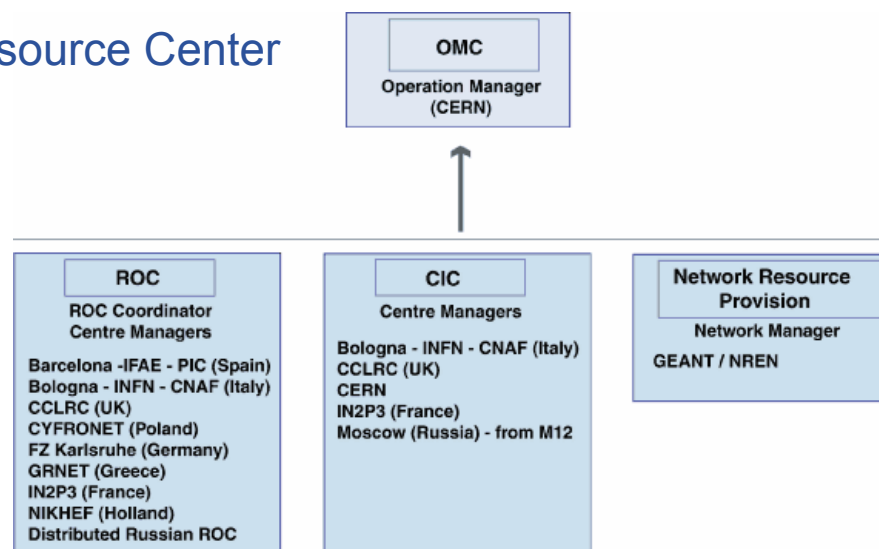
source Center

OMC
Operation Manager (CERN)

ROC
ROC Coordinator
Centre Managers

Barcelona -IFAE - PIC (Spain)
Bologna - INFN - CNAF (Italy)
CCLRC (UK)
CYFRONET (Poland)
FZ Karlsruhe (Germany)
GRNET (Greece)
IN2P3 (France)
NIKHEF (Holland)
Distributed Russian ROC

CIC
Centre Managers

Bologna - INFN - CNAF (Italy)
CCLRC (UK)
CERN
IN2P3 (France)
Moscow (Russia) - from M12

Network Resource Provision
Network Manager

GEANT / NREN